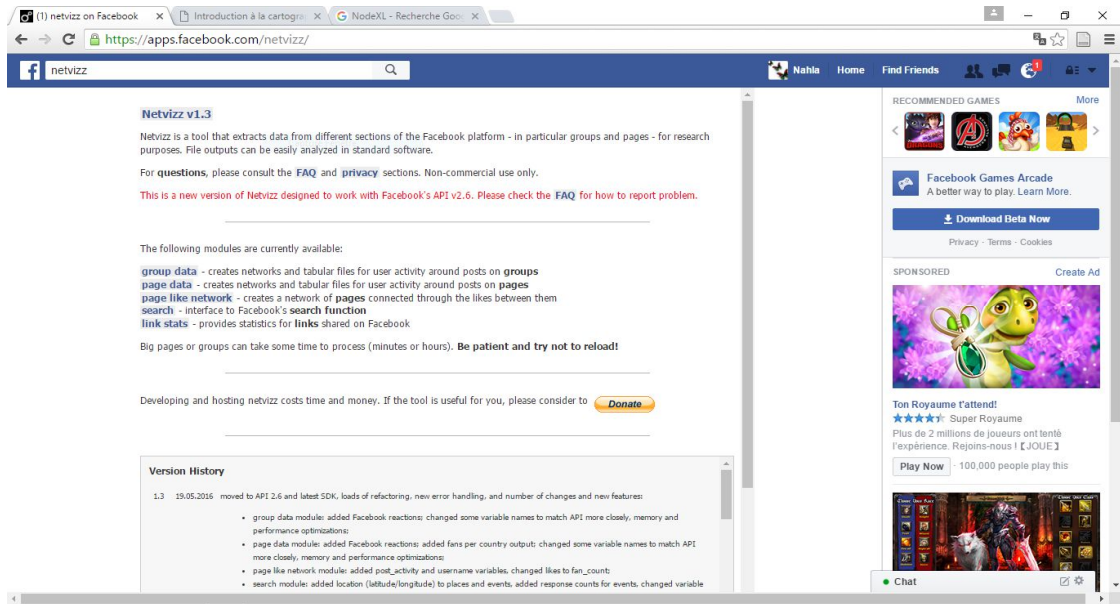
(1) netvizz on Facebook ×  Introduction à la cartogra ×  NodeXL - Recherche Goo ×

https://apps.facebook.com/netvizz/

netvizz

Nahla  Home  Find Friends  1

Netvizz v1.3

Netvizz is a tool that extracts data from different sections of the Facebook platform - in particular groups and pages - for research purposes. File outputs can be easily analyzed in standard software.

For questions, please consult the FAQ and privacy sections. Non-commercial use only.

This is a new version of Netvizz designed to work with Facebook's API v2.6. Please check the FAQ for how to report problem.

The following modules are currently available:

group data - creates networks and tabular files for user activity around posts on groups
page data - creates networks and tabular files for user activity around posts on pages
page like network - creates a network of pages connected through the likes between them
search - interface to Facebook's search function
link stats - provides statistics for links shared on Facebook

Big pages or groups can take some time to process (minutes or hours). Be patient and try not to reload!

Developing and hosting netvizz costs time and money. If the tool is useful for you, please consider to Donate

Version History

1.3 19.05.2016 moved to API 2.6 and latest SDK, loads of refactoring, new error handling, and number of changes and new features:

• group data module: added Facebook reactions; changed some variable names to match API more closely, memory and performance optimizations;
• page data module: added Facebook reactions; added fans per country output; changed some variable names to match API more closely, memory and performance optimizations;
• page like network module: added post_activity and username variables, changed likes to fan_count;
• search module: added location (latitude/longitude) to places and events, added response counts for events, changed variable

RECOMMENDED GAMES  More

Facebook Games Arcade
A better way to play. Learn More.

Download Beta Now

Privacy · Terms · Cookies

SPONSORED  Create Ad

Ton Royaume t'attend!
Super Royaume
Plus de 2 millions de joueurs ont tenté l'expérience. Rejoins-nous !【JOUE】
Play Now · 100,000 people play this

Chat